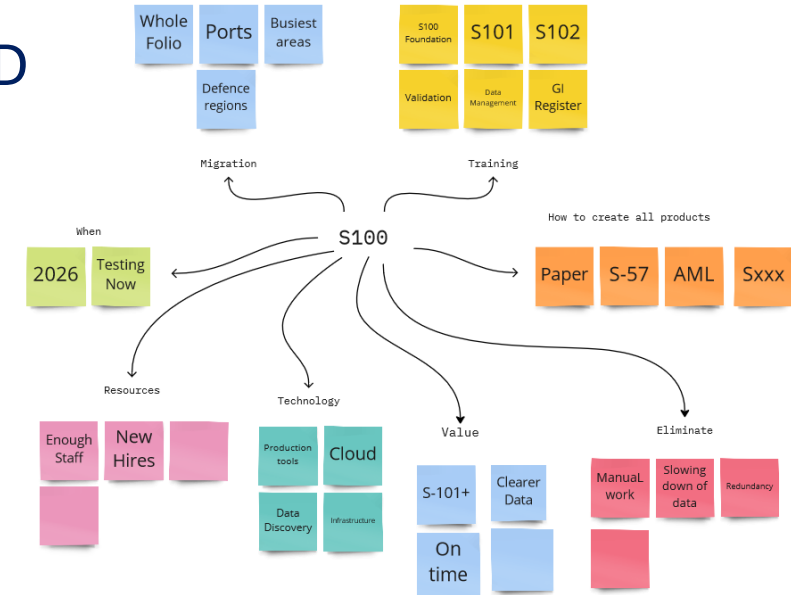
D

Whole Folio
Ports
Busiest areas
Defence regions

Migration

S100 Foundation
S101
S102
Validation
Data Management
GI Register

Training

S100

When
2026
Testing Now

How to create all products
Paper
S-57
AML
Sxxx

Resources
Enough Staff
New Hires

Technology
Production tools
Cloud
Data Discovery
Infrastructure

Value
S-101+
Clearer Data
On time

Eliminate
ManuaL work
Slowing down of data
Redundancy